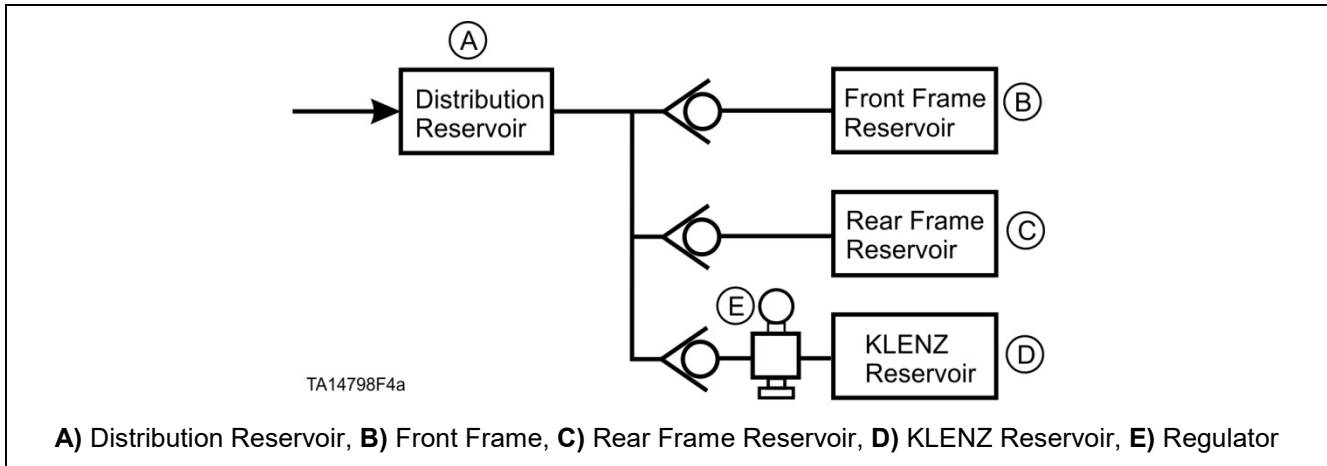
A

Distribution Reservoir

Front Frame Reservoir

B

Rear Frame Reservoir

C

E

KLENZ Reservoir

D

TA14798F4a

**A)** Distribution Reservoir, **B)** Front Frame, **C)** Rear Frame Reservoir, **D)** KLENZ Reservoir, **E)** Regulator